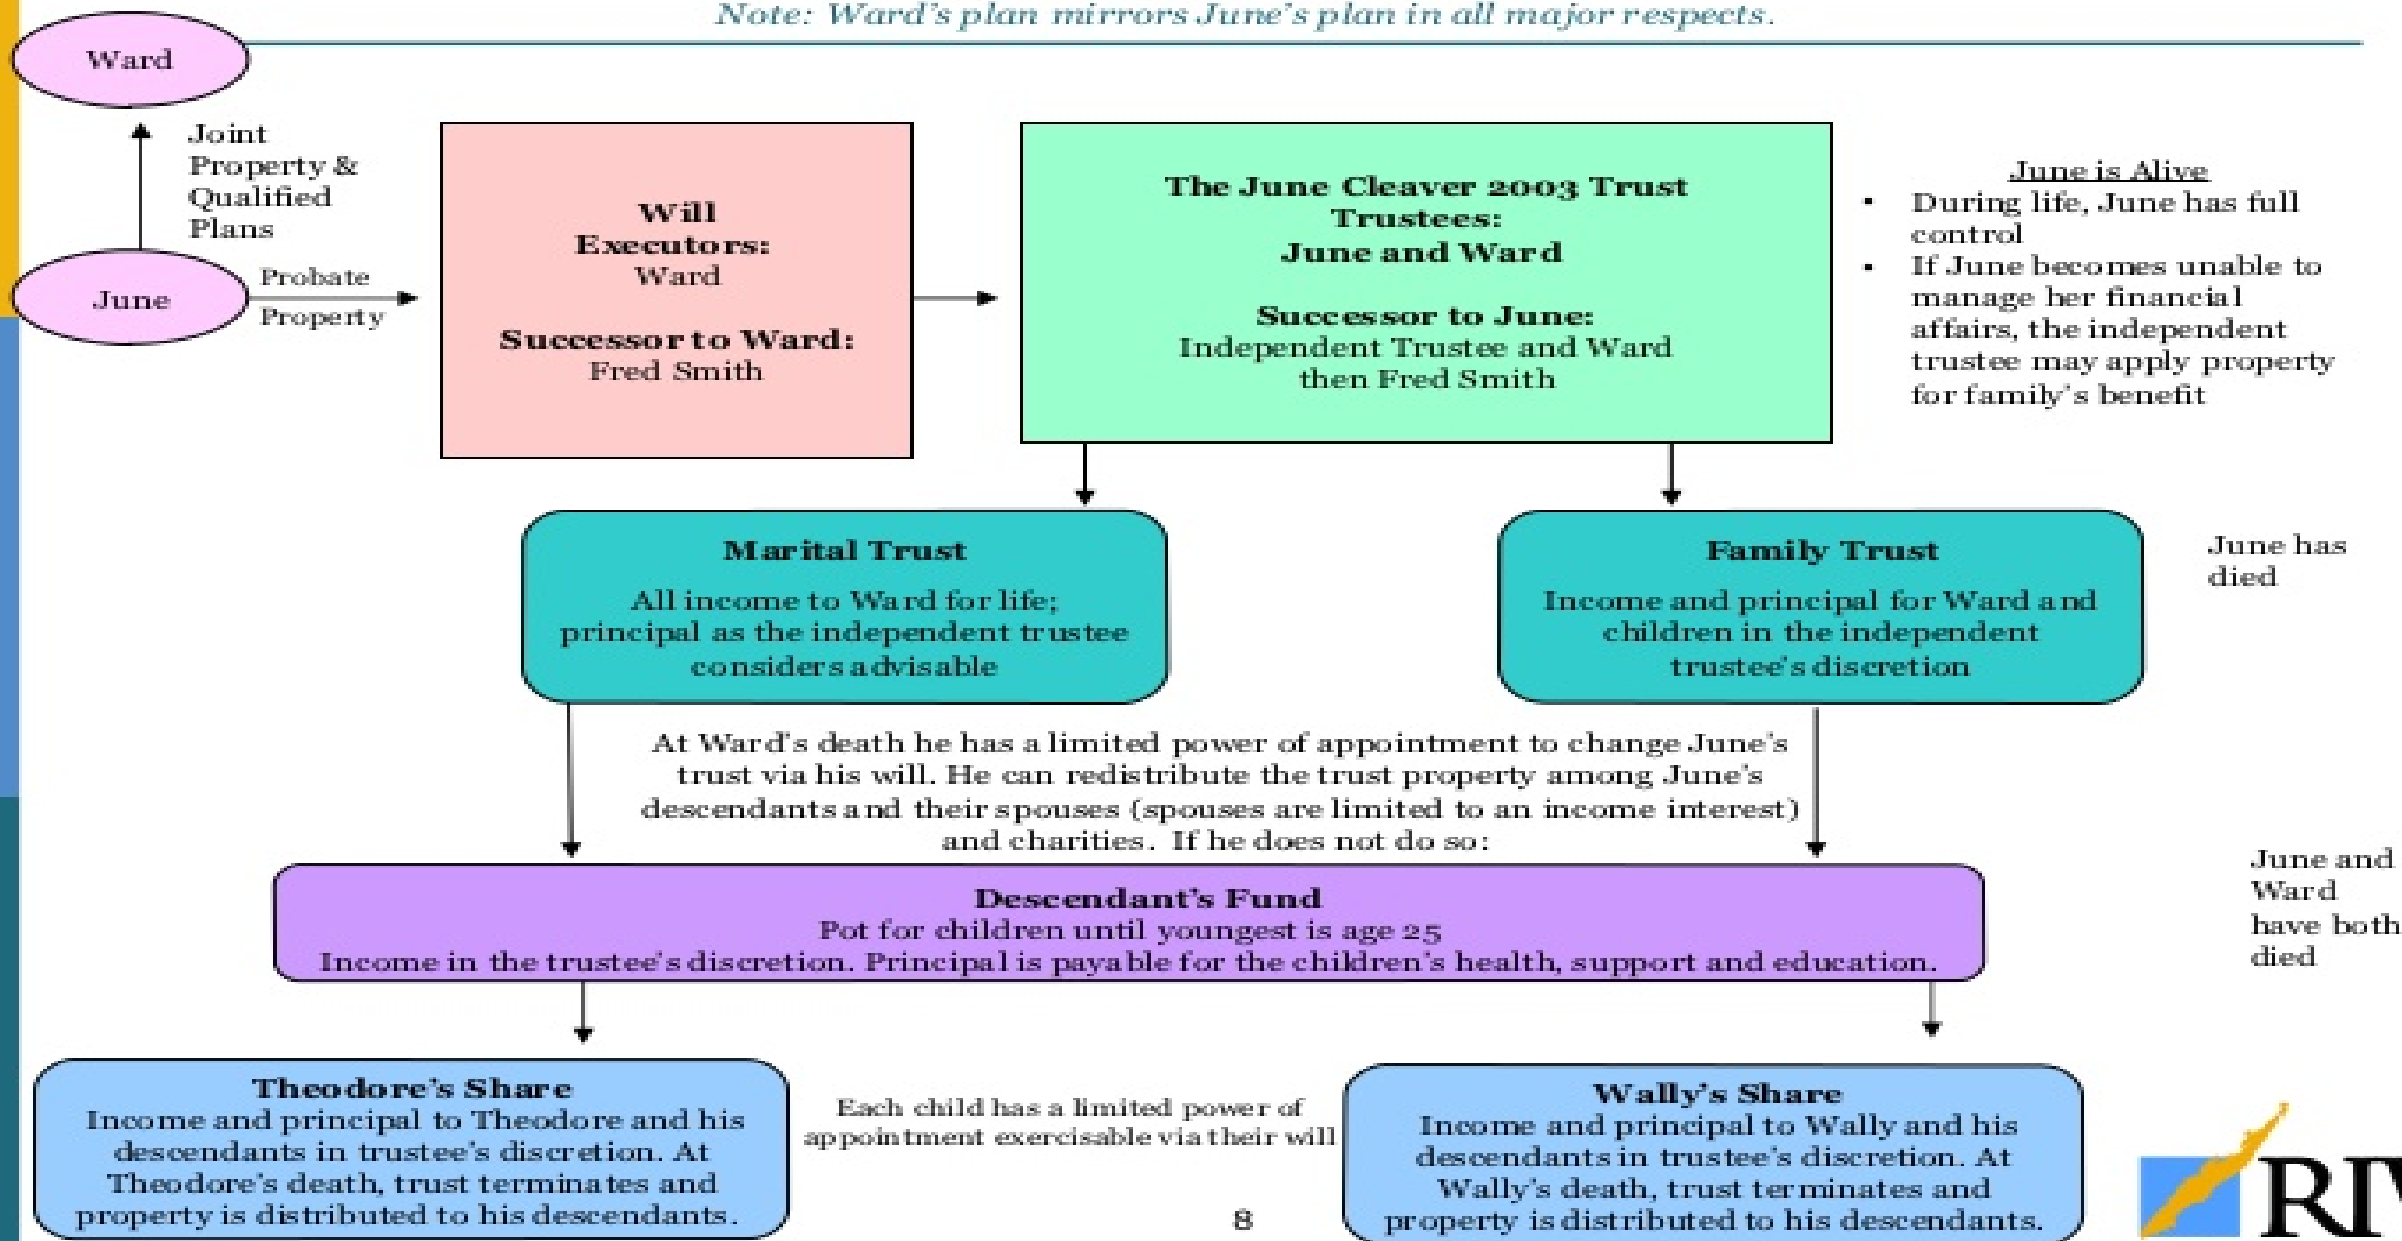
Note: Ward's plan mirrors June's plan in all major respects.

Ward

Joint Property & Qualified Plans

June

Probate Property

Will
Executors:
Ward

Successor to Ward:
Fred Smith

The June Cleaver 2003 Trust
Trustees:
June and Ward

Successor to June:
Independent Trustee and Ward then Fred Smith

June is Alive
- During life, June has full control
- If June becomes unable to manage her financial affairs, the independent trustee may apply property for family's benefit

Marital Trust
All income to Ward for life; principal as the independent trustee considers advisable

Family Trust
Income and principal for Ward and children in the independent trustee's discretion

June has died

At Ward's death he has a limited power of appointment to change June's trust via his will. He can redistribute the trust property among June's descendants and their spouses (spouses are limited to an income interest) and charities. If he does not do so:

Descendant's Fund
Pot for children until youngest is age 25
Income in the trustee's discretion. Principal is payable for the children's health, support and education.

June and Ward have both died

Theodore's Share
Income and principal to Theodore and his descendants in trustee's discretion. At Theodore's death, trust terminates and property is distributed to his descendants.

Each child has a limited power of appointment exercisable via their will

Wally's Share
Income and principal to Wally and his descendants in trustee's discretion. At Wally's death, trust terminates and property is distributed to his descendants.

8

RI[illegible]